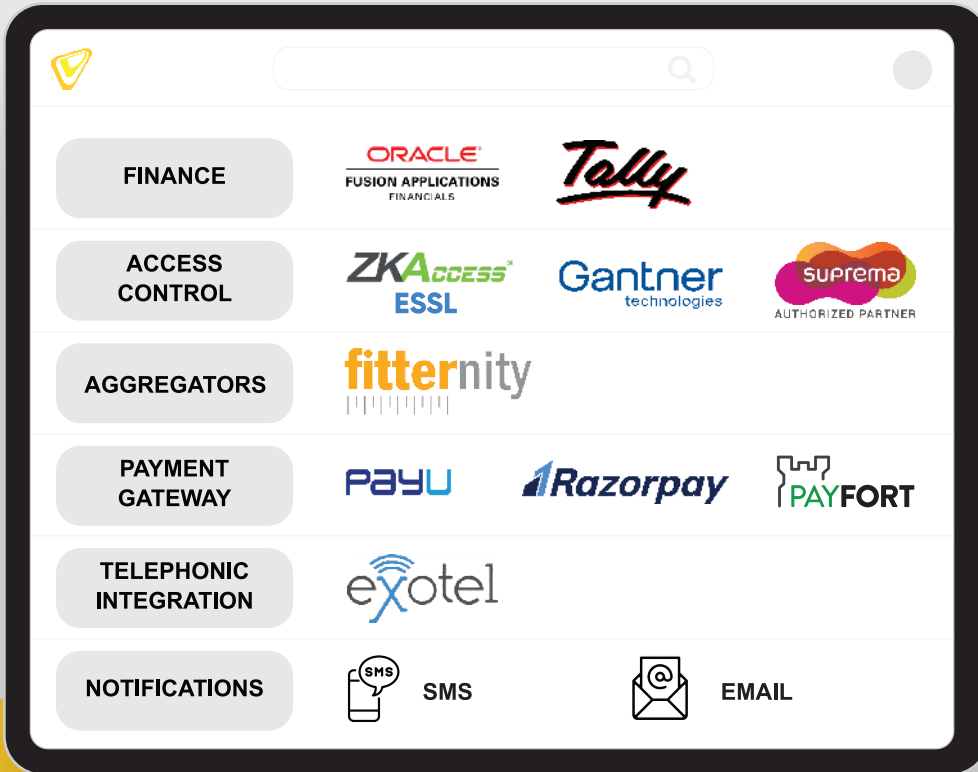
FINANCE

ORACLE
FUSION APPLICATIONS
FINANCIALS

Tally

ACCESS CONTROL

ZKAccess
ESSL

Gantner
technologies

suprema
AUTHORIZED PARTNER

AGGREGATORS

fitternity

PAYMENT GATEWAY

PayU

Razorpay

PAYFORT

TELEPHONIC INTEGRATION

exotel

NOTIFICATIONS

SMS

SMS

EMAIL